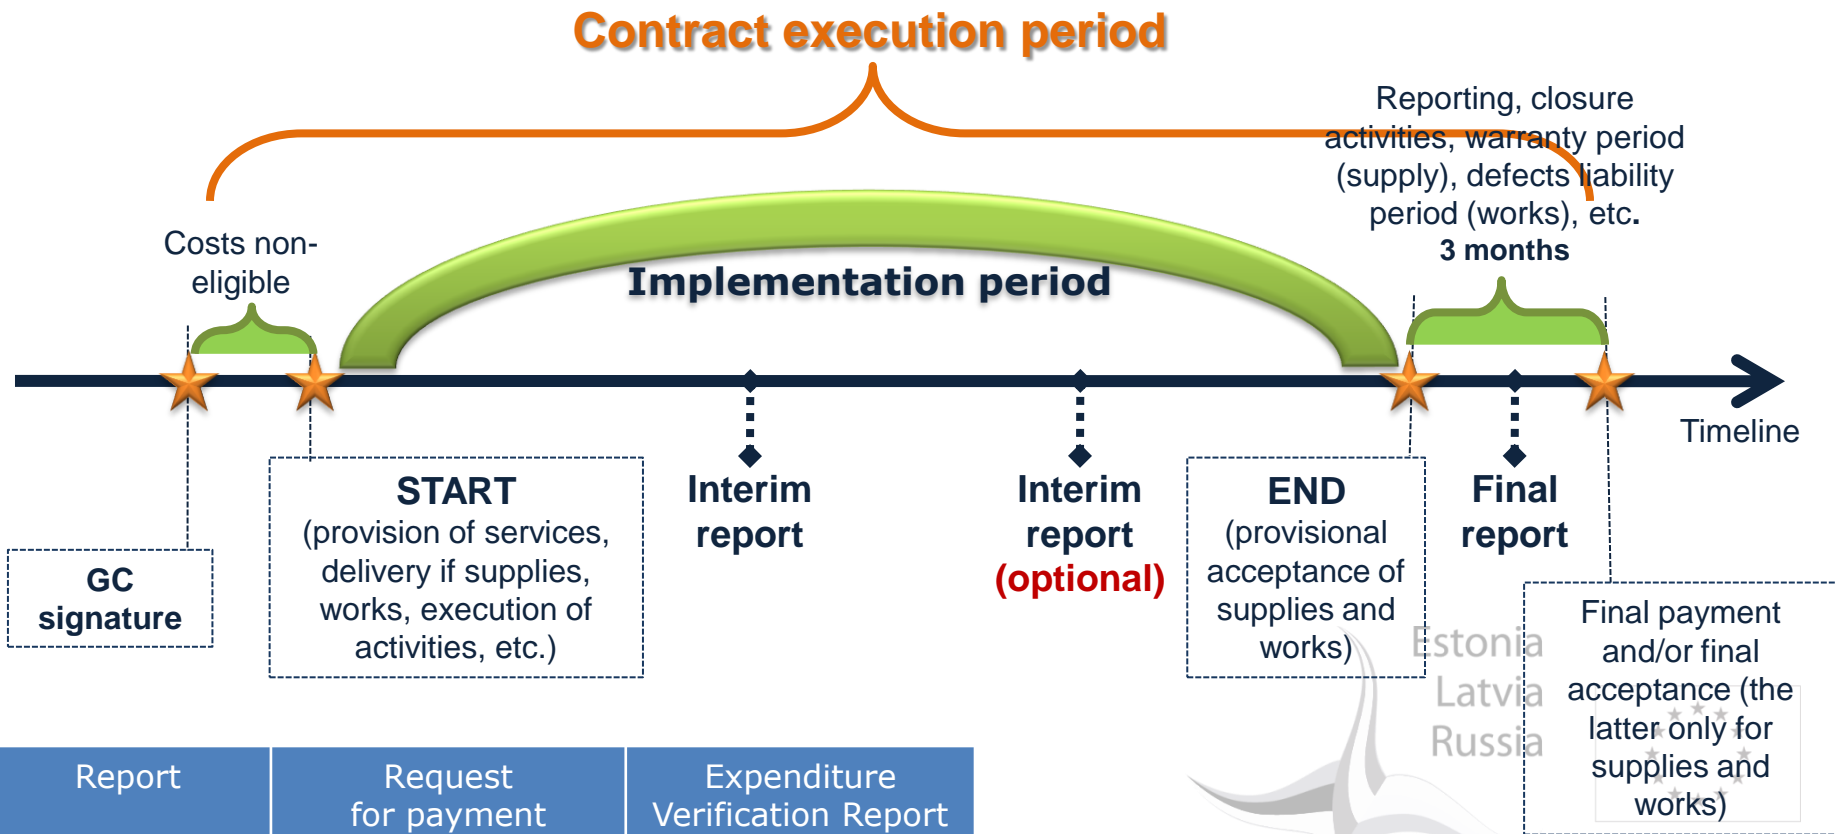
Contract execution period

Reporting, closure activities, warranty period (supply), defects liability period (works), etc.
3 months

Costs non-eligible

Implementation period

Timeline

GC signature

START
(provision of services, delivery if supplies, works, execution of activities, etc.)

Interim report

Interim report (optional)

END
(provisional acceptance of supplies and works)

Final report

Final payment and/or final acceptance (the latter only for supplies and works)

Estonia
Latvia
Russia

| Report | Request for payment | Expenditure Verification Report |
|---|---|---|